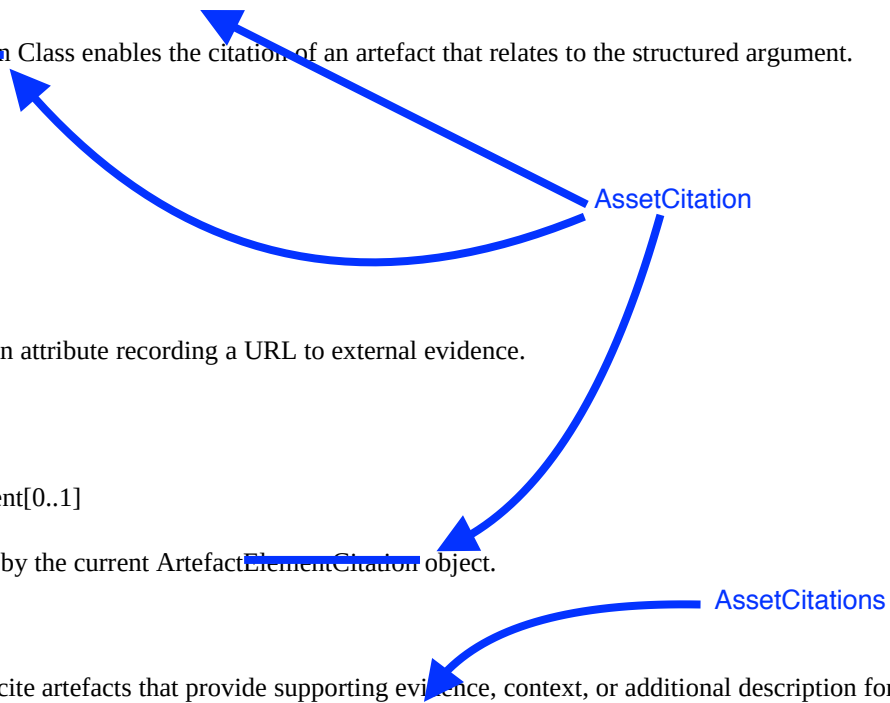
n Class enables the citation of an artefact that relates to the structured argument.

AssetCitation

n attribute recording a URL to external evidence.

ent[0..1]

by the current ArtefactElementCitation object.

AssetCitations

cite artefacts that provide supporting evidence, context, or additional description for